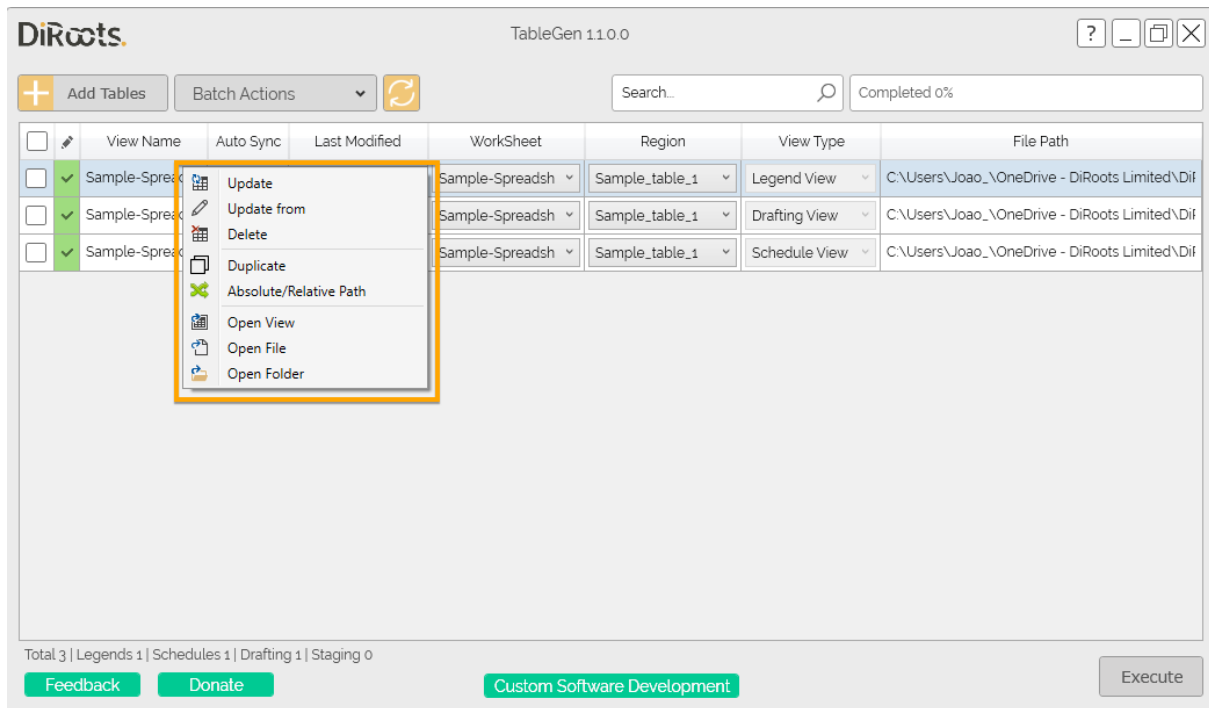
DiRoots.

TableGen 1.1.0.0

?

Add Tables

Batch Actions

Search...

Completed 0%

| | | View Name | Auto Sync | Last Modified | WorkSheet | Region | View Type | File Path |
|---|---|---|---|---|---|---|---|---|
| | | Sample-Sprea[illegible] | | | Sample-Spreadsh | Sample_table_1 | Legend View | C:\Users\Joao_\OneDrive - DiRoots Limited\Di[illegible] |
| | | Sample-Sprea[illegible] | | | Sample-Spreadsh | Sample_table_1 | Drafting View | C:\Users\Joao_\OneDrive - DiRoots Limited\Di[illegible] |
| | | Sample-Sprea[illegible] | | | Sample-Spreadsh | Sample_table_1 | Schedule View | C:\Users\Joao_\OneDrive - DiRoots Limited\Di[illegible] |

Update
Update from
Delete
Duplicate
Absolute/Relative Path
Open View
Open File
Open Folder

Total 3 | Legends 1 | Schedules 1 | Drafting 1 | Staging 0

Feedback

Donate

Custom Software Development

Execute